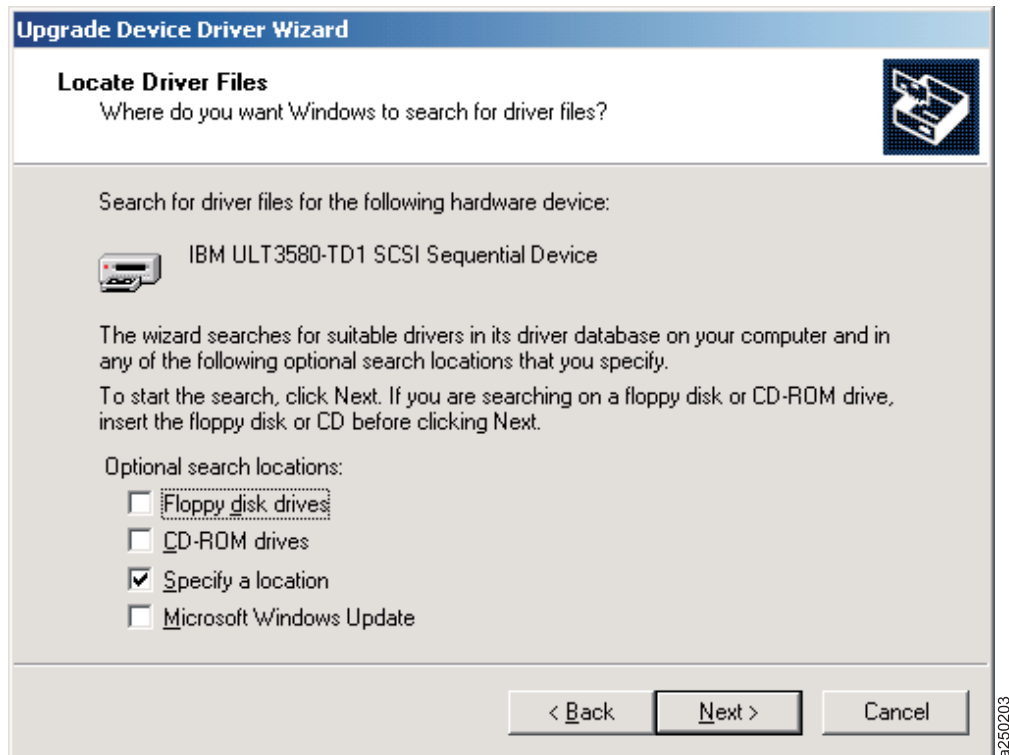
Upgrade Device Driver Wizard

Locate Driver Files
Where do you want Windows to search for driver files?

Search for driver files for the following hardware device:

IBM ULT3580-TD1 SCSI Sequential Device

The wizard searches for suitable drivers in its driver database on your computer and in any of the following optional search locations that you specify.

To start the search, click Next. If you are searching on a floppy disk or CD-ROM drive, insert the floppy disk or CD before clicking Next.

Optional search locations:

Floppy disk drives

CD-ROM drives

Specify a location

Microsoft Windows Update

< Back

Next >

Cancel

a250203